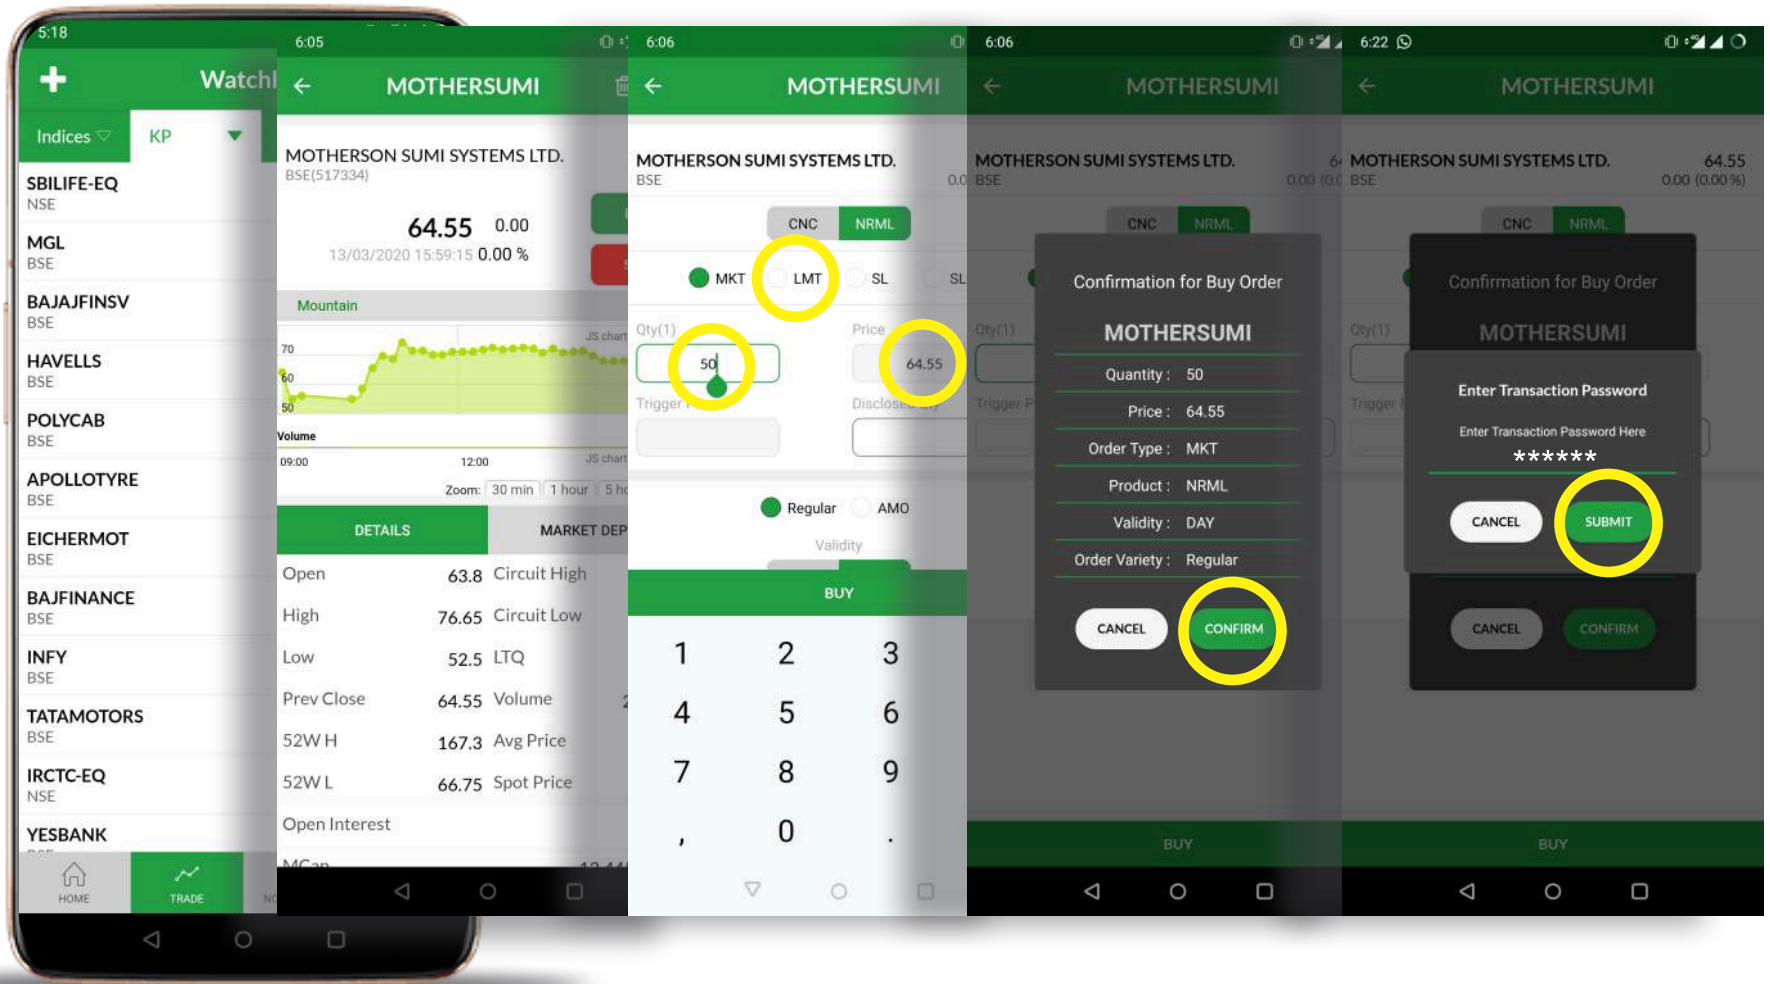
5:18

Watchl

Indices KP

SBILIFE-EQ
NSE

MGL
BSE

BAJAJFINSV
BSE

HAVELLS
BSE

POLYCAB
BSE

APOLLOTYRE
BSE

EICHERMOT
BSE

BAJFINANCE
BSE

INFY
BSE

TATAMOTORS
BSE

IRCTC-EQ
NSE

YESBANK

HOME TRADE

6:05

MOTHERSUMI

MOTHERSON SUMI SYSTEMS LTD.
BSE(517334)

64.55 0.00
13/03/2020 15:59:15 0.00 %

Mountain

JS chart

70
60
50

Volume

09:00 12:00 JS chart

Zoom: 30 min 1 hour 5 h

DETAILS MARKET DEP

| Open | 63.8 | Circuit High |
|---|---|---|
| High | 76.65 | Circuit Low |
| Low | 52.5 | LTQ |
| Prev Close | 64.55 | Volume |
| 52W H | 167.3 | Avg Price |
| 52W L | 66.75 | Spot Price |
| Open Interest | | |

6:06

MOTHERSUMI

MOTHERSON SUMI SYSTEMS LTD.
BSE

CNC NRML

MKT LMT SL SL

Qty(1) Price

50 64.55

Trigger Disclosed Qty

Regular AMO

Validity

BUY

1 2 3
4 5 6
7 8 9
, 0 .

6:06

MOTHERSUMI

MOTHERSON SUMI SYSTEMS LTD.
BSE

Confirmation for Buy Order

MOTHERSUMI

Quantity : 50
Price : 64.55
Order Type : MKT
Product : NRML
Validity : DAY
Order Variety : Regular

CANCEL CONFIRM

BUY

6:22

MOTHERSUMI

MOTHERSON SUMI SYSTEMS LTD. 64.55
BSE 0.00 (0.00 %)

CNC NRML

Confirmation for Buy Order

MOTHERSUMI

Enter Transaction Password

Enter Transaction Password Here
******

CANCEL SUBMIT

CANCEL CONFIRM

BUY